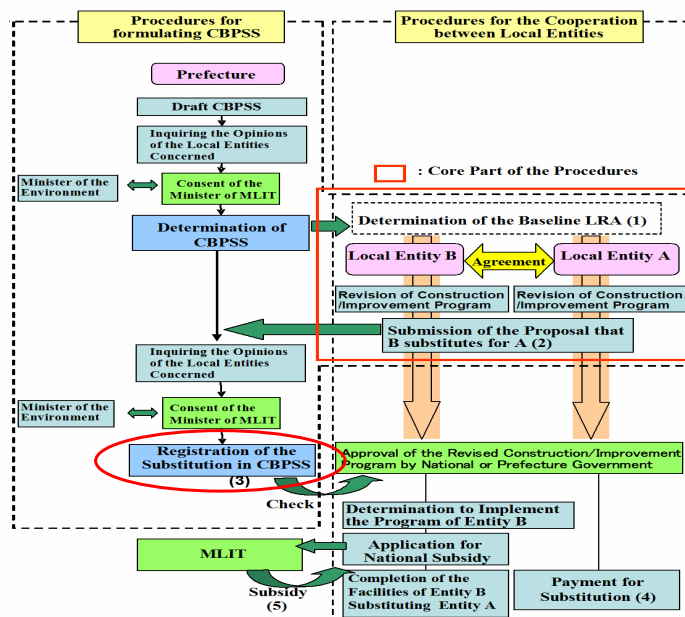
Procedures for formulating CBPSS

Procedures for the Cooperation between Local Entities

Prefecture

Draft CBPSS

Inquiring the Opinions of the Local Entities Concerned

: Core Part of the Procedures

Minister of the Environment

Consent of the Minister of MLIT

Determination of CBPSS

Determination of the Baseline LRA (1)

Local Entity B

Agreement

Local Entity A

Revision of Construction /Improvement Program

Revision of Construction /Improvement Program

Submission of the Proposal that B substitutes for A (2)

Inquiring the Opinions of the Local Entities Concerned

Minister of the Environment

Consent of the Minister of MLIT

Registration of the Substitution in CBPSS

(3)

Approval of the Revised Construction/Improvement Program by National or Prefecture Government

Check

Determination to Implement the Program of Entity B

MLIT

Application for National Subsidy

Subsidy (5)

Completion of the Facilities of Entity B Substituting Entity A

Payment for Substitution (4)